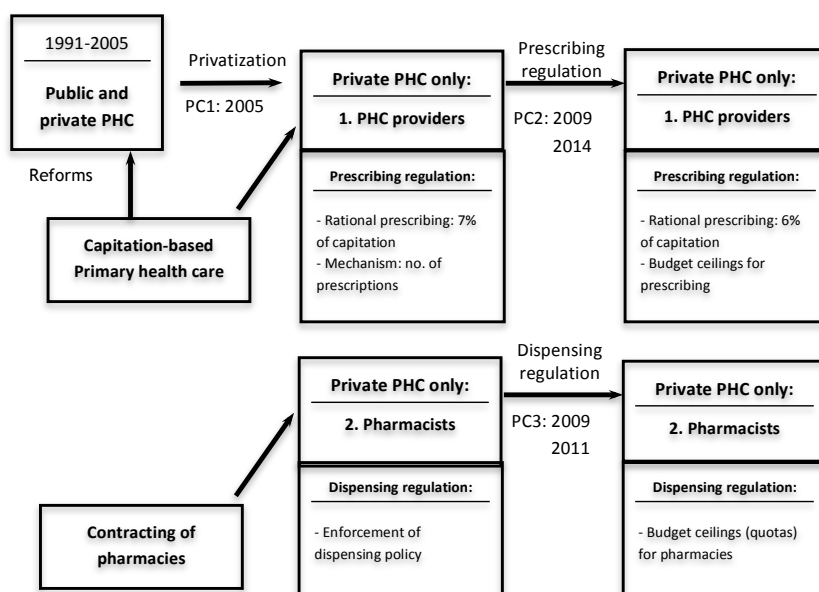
1991-2005

Public and private PHC

Privatization

PC1: 2005

Reforms

Capitation-based Primary health care

Private PHC only:

1. PHC providers

Prescribing regulation:

- Rational prescribing: 7% of capitation
- Mechanism: no. of prescriptions

Prescribing regulation

PC2: 2009 2014

Private PHC only:

1. PHC providers

Prescribing regulation:

- Rational prescribing: 6% of capitation
- Budget ceilings for prescribing

Contracting of pharmacies

Private PHC only:

2. Pharmacists

Dispensing regulation:

- Enforcement of dispensing policy

Dispensing regulation

PC3: 2009 2011

Private PHC only:

2. Pharmacists

Dispensing regulation:

- Budget ceilings (quotas) for pharmacies